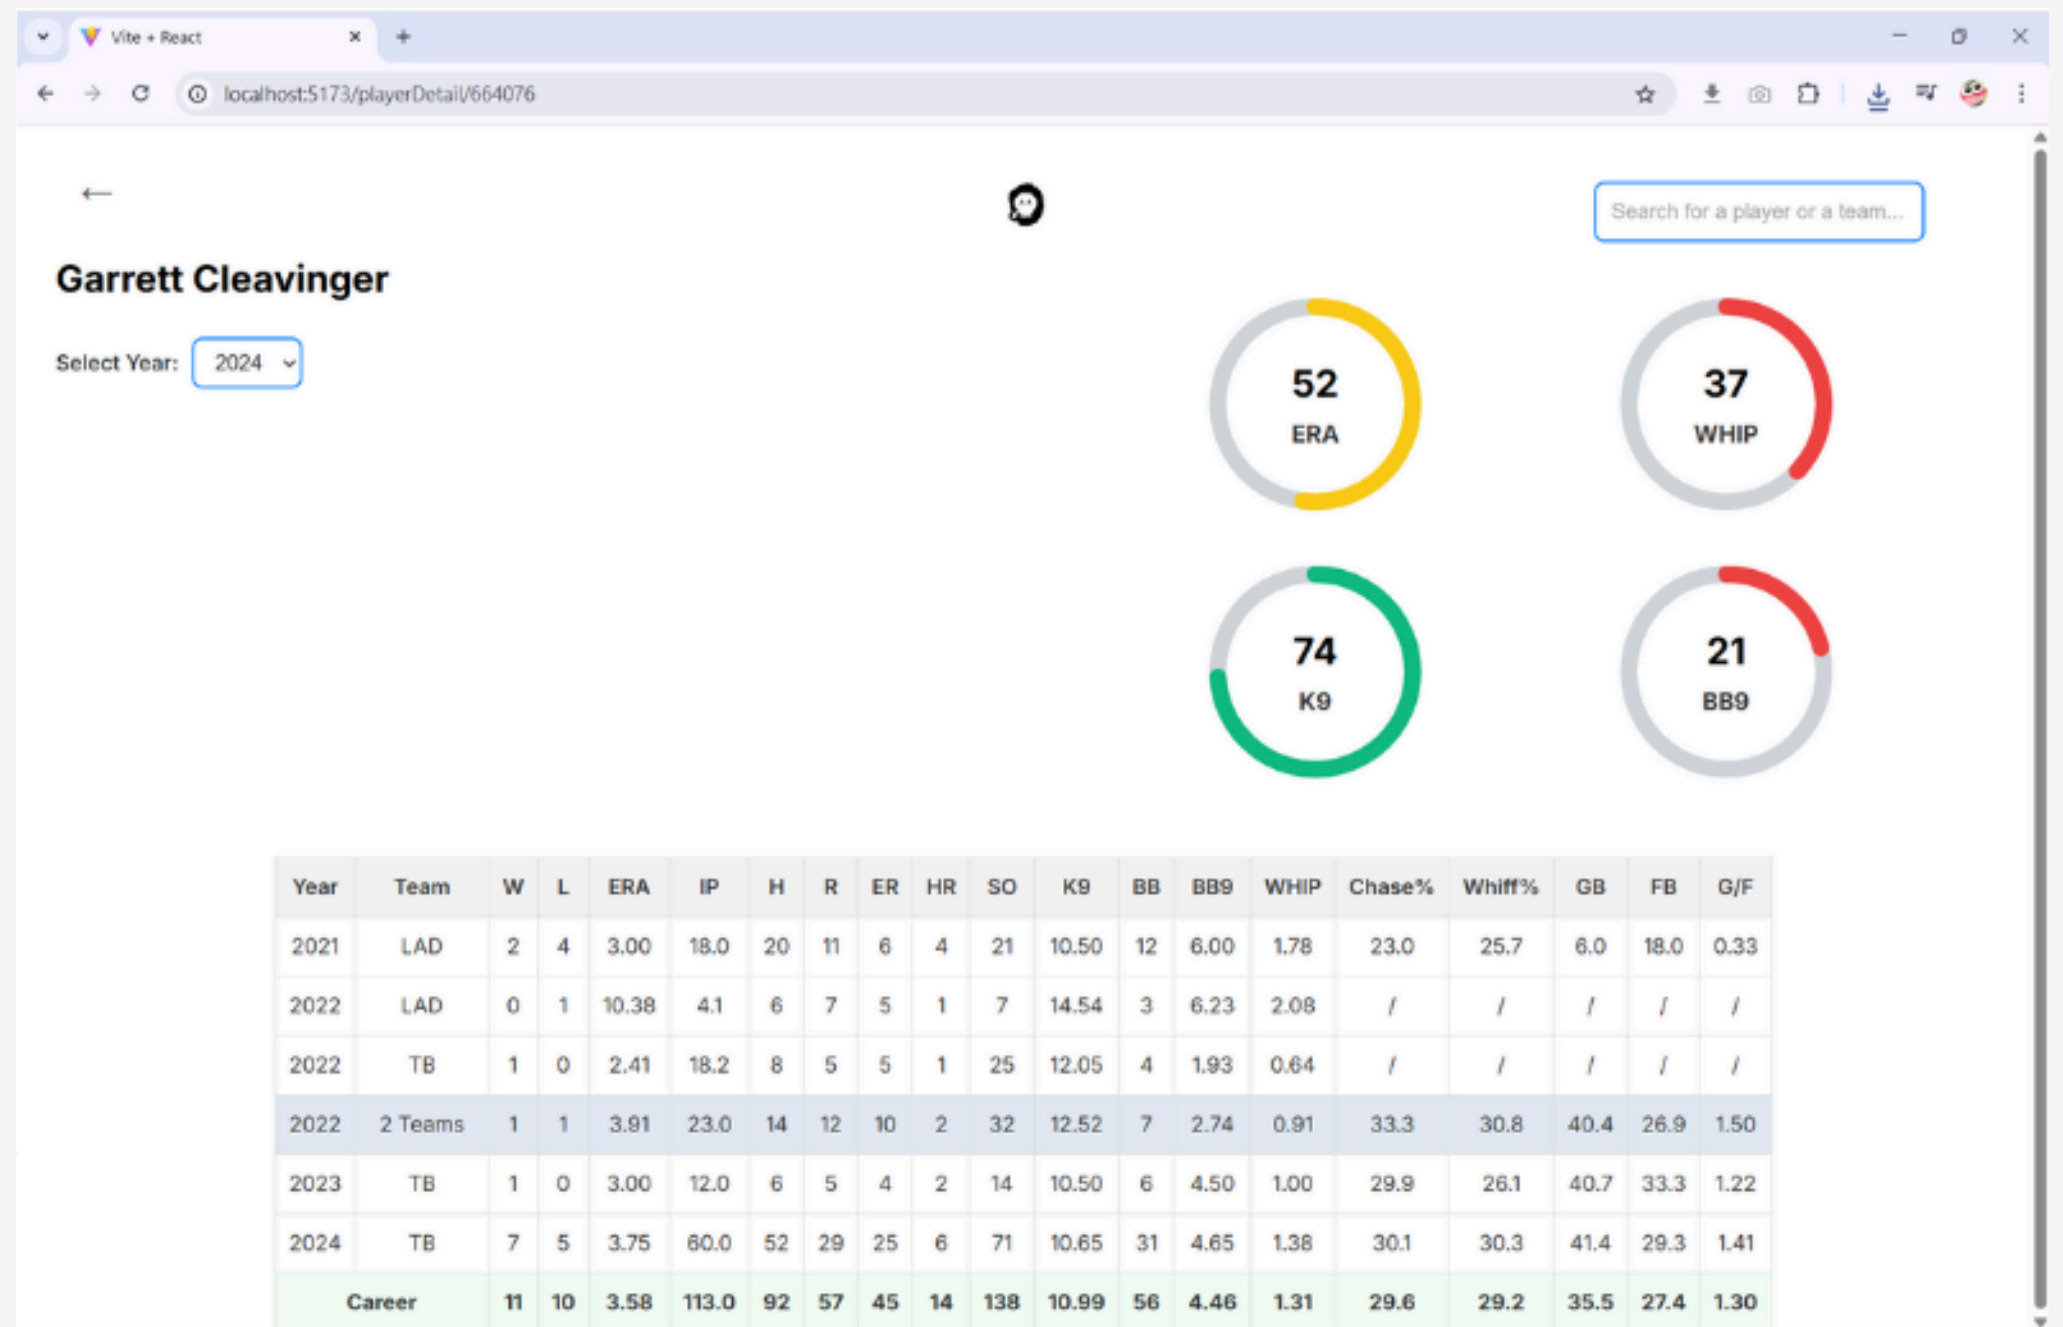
Vite + React

localhost:5173/playerDetail/664076

←

Search for a player or a team...

Garrett Cleavinger

Select Year: 2024

52
ERA

37
WHIP

74
K9

21
BB9

| Year | Team | W | L | ERA | IP | H | R | ER | HR | SO | K9 | BB | BB9 | WHIP | Chase% | Whiff% | GB | FB | G/F |
|---|---|---|---|---|---|---|---|---|---|---|---|---|---|---|---|---|---|---|---|
| 2021 | LAD | 2 | 4 | 3.00 | 18.0 | 20 | 11 | 6 | 4 | 21 | 10.50 | 12 | 6.00 | 1.78 | 23.0 | 25.7 | 6.0 | 18.0 | 0.33 |
| 2022 | LAD | 0 | 1 | 10.38 | 4.1 | 6 | 7 | 5 | 1 | 7 | 14.54 | 3 | 6.23 | 2.08 | / | / | / | / | / |
| 2022 | TB | 1 | 0 | 2.41 | 18.2 | 8 | 5 | 5 | 1 | 25 | 12.05 | 4 | 1.93 | 0.64 | / | / | / | / | / |
| 2022 | 2 Teams | 1 | 1 | 3.91 | 23.0 | 14 | 12 | 10 | 2 | 32 | 12.52 | 7 | 2.74 | 0.91 | 33.3 | 30.8 | 40.4 | 26.9 | 1.50 |
| 2023 | TB | 1 | 0 | 3.00 | 12.0 | 6 | 5 | 4 | 2 | 14 | 10.50 | 6 | 4.50 | 1.00 | 29.9 | 26.1 | 40.7 | 33.3 | 1.22 |
| 2024 | TB | 7 | 5 | 3.75 | 60.0 | 52 | 29 | 25 | 6 | 71 | 10.65 | 31 | 4.65 | 1.38 | 30.1 | 30.3 | 41.4 | 29.3 | 1.41 |
| Career | | 11 | 10 | 3.58 | 113.0 | 92 | 57 | 45 | 14 | 138 | 10.99 | 56 | 4.46 | 1.31 | 29.6 | 29.2 | 35.5 | 27.4 | 1.30 |